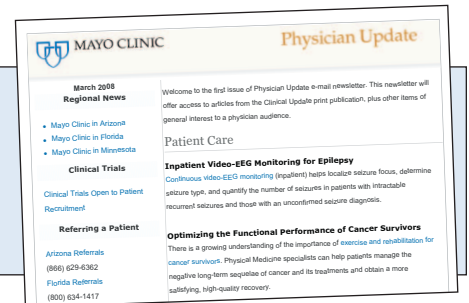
MAYO CLINIC

Physician Update

March 2008
Regional News

Mayo Clinic in Arizona
Mayo Clinic in Florida
Mayo Clinic in Minnesota

Clinical Trials

Clinical Trials Open to Patient Recruitment

Referring a Patient

Arizona Referrals
(866) 629-6362
Florida Referrals
(800) 634-1417

Welcome to the first issue of Physician Update e-mail newsletter. This newsletter will offer access to articles from the Clinical Update print publication, plus other items of general interest to a physician audience.

Patient Care

Inpatient Video-EEG Monitoring for Epilepsy

Continuous video-EEG monitoring (inpatient) helps localize seizure focus, determine seizure type, and quantify the number of seizures in patients with intractable recurrent seizures and those with an unconfirmed seizure diagnosis.

Optimizing the Functional Performance of Cancer Survivors

There is a growing understanding of the importance of exercise and rehabilitation for cancer survivors. Physical Medicine specialists can help patients manage the negative long-term sequelae of cancer and its treatments and obtain a more satisfying, high-quality recovery.